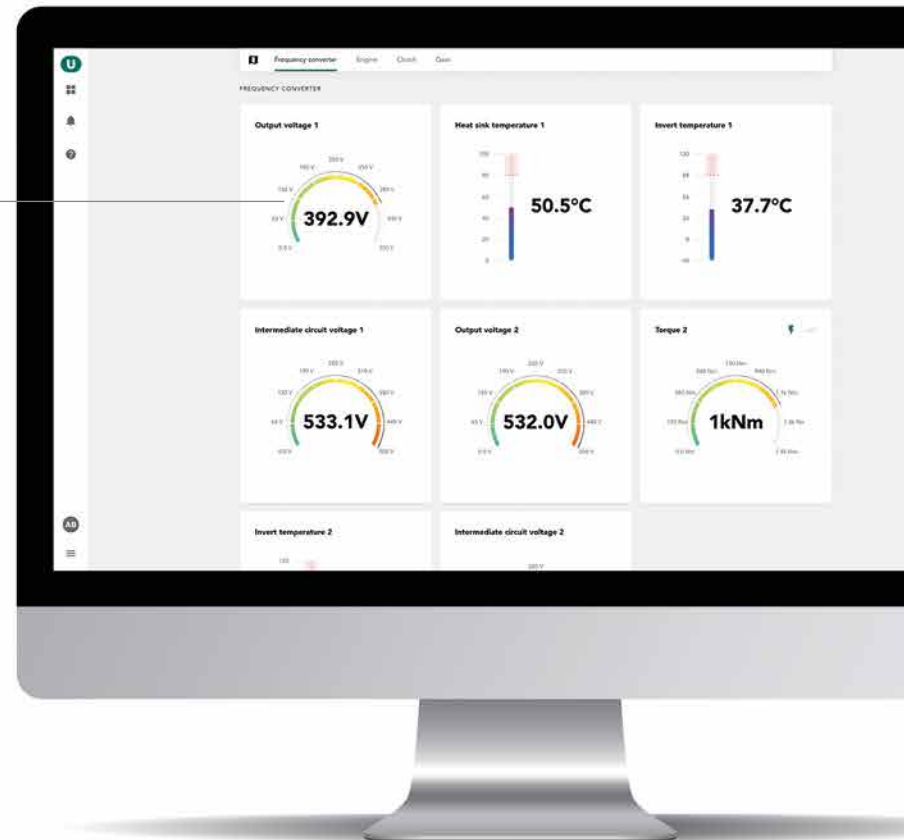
U

AB

Frequency converter Engine Clutch Gear

FREQUENCY CONVERTER

Output voltage 1

392.9V

Heat sink temperature 1

50.5°C

Invert temperature 1

37.7°C

Intermediate circuit voltage 1

533.1V

Output voltage 2

532.0V

Torque 2

1kNm

Invert temperature 2

Intermediate circuit voltage 2